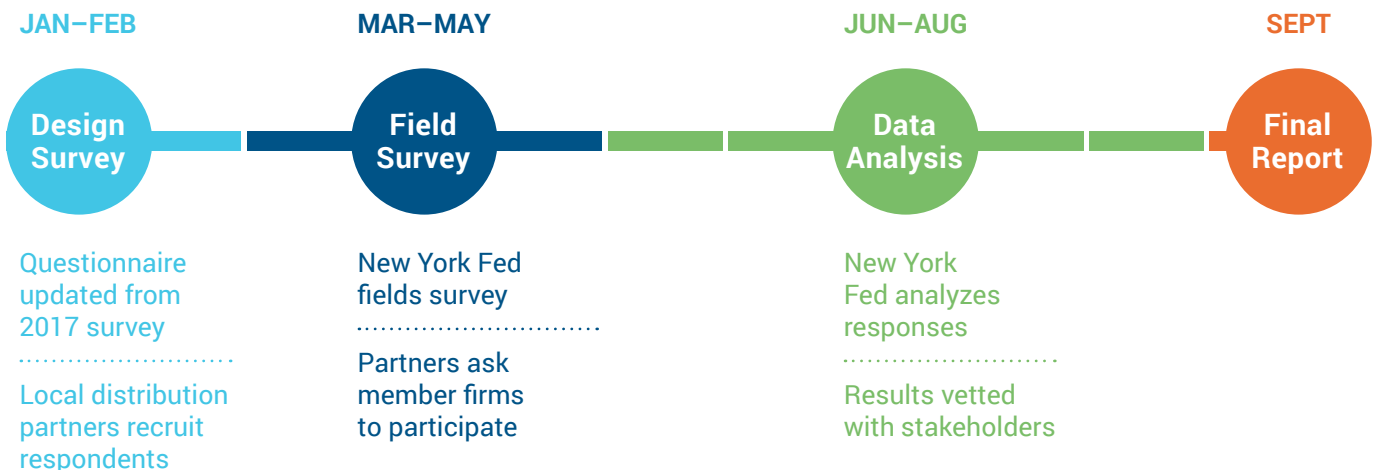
JAN–FEB

Design Survey

Questionnaire updated from 2017 survey

Local distribution partners recruit respondents

MAR–MAY

Field Survey

New York Fed fields survey

Partners ask member firms to participate

JUN–AUG

Data Analysis

New York Fed analyzes responses

Results vetted with stakeholders

SEPT

Final Report